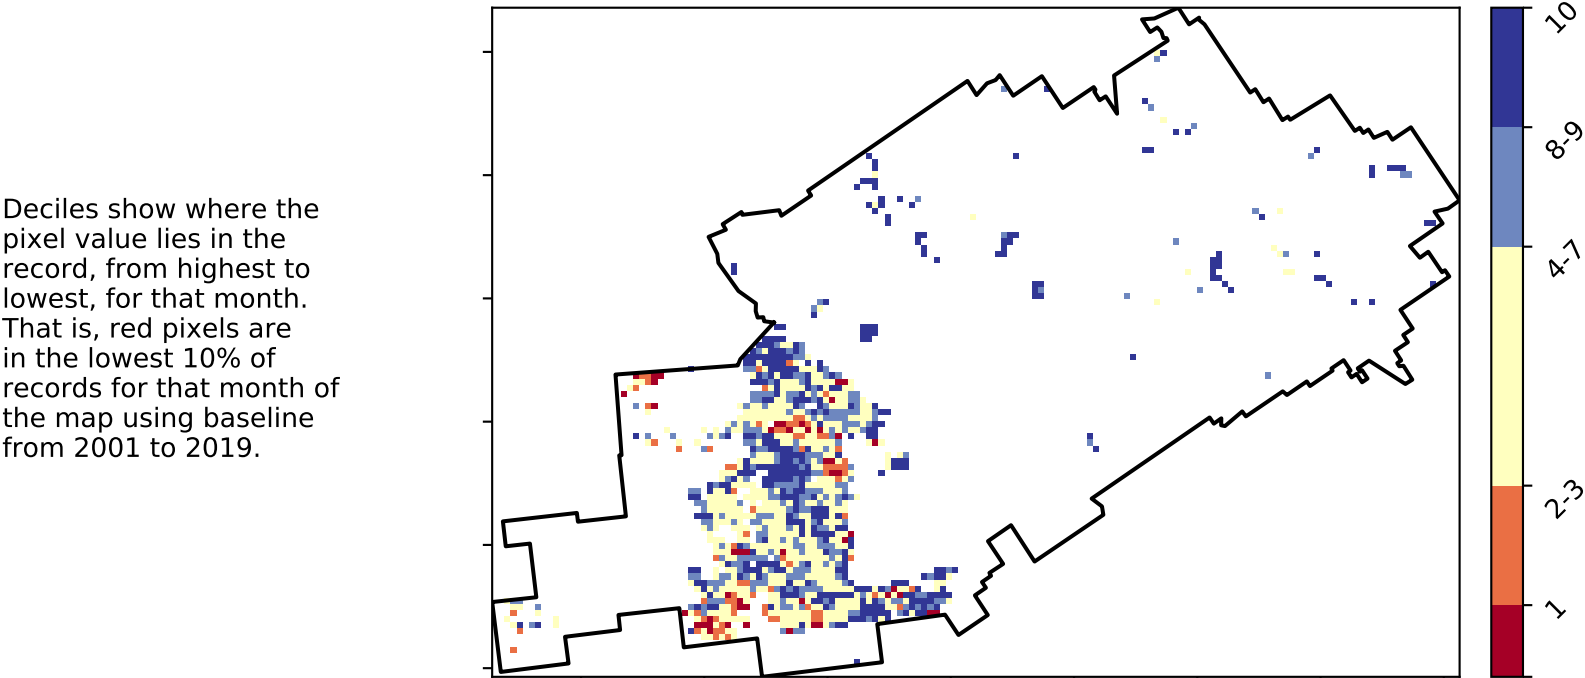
Deciles show where the pixel value lies in the record, from highest to lowest, for that month. That is, red pixels are in the lowest 10% of records for that month of the map using baseline from 2001 to 2019.

10
8-9
4-7
2-3
1